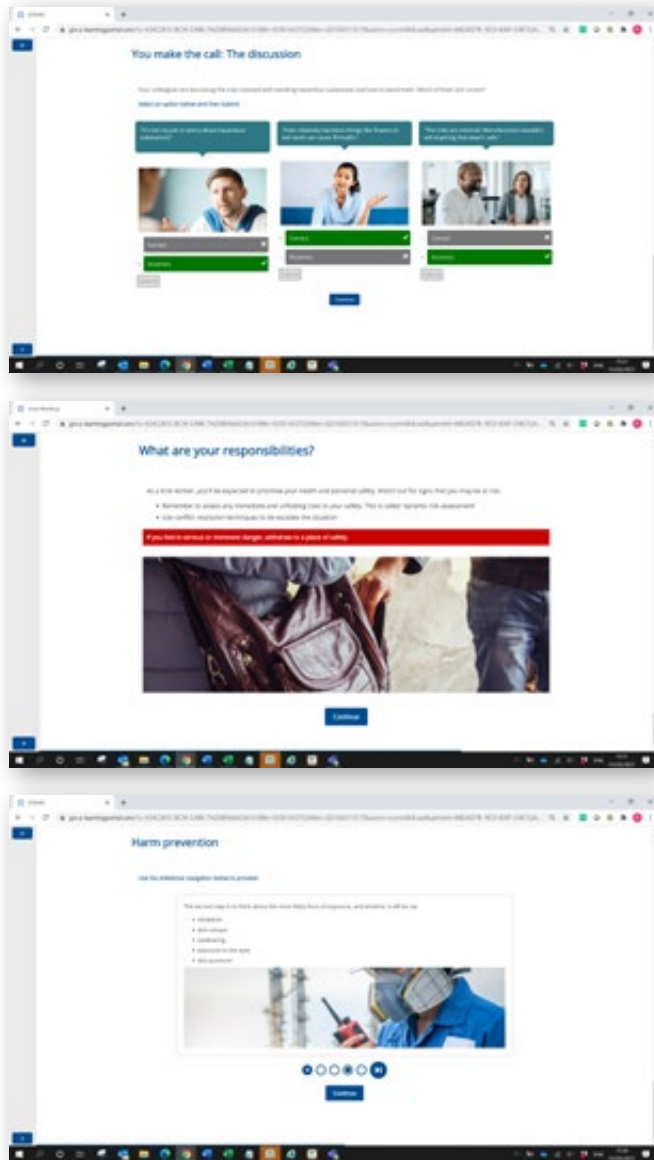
You make the call: The discussion

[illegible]

Select an option below and then Submit

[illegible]

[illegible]

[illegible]

Correct

Incorrect

Correct

Incorrect

Correct

Incorrect

Continue

What are your responsibilities?

As a lone worker, you'll be expected to prioritise your health and personal safety. Watch out for signs that you may be at risk.

• Remember to assess any immediate and unfolding risks to your safety. This is called 'dynamic risk assessment'.

• Use conflict resolution techniques to de-escalate the situation

If you feel in serious or imminent danger, withdraw to a place of safety.

Continue

Harm prevention

Use the slideshow navigation below to proceed

The second step is to think about the most likely form of exposure, and whether it will be via:

• inhalation
• skin contact
• swallowing
• exposure to the eyes
• skin puncture

Continue